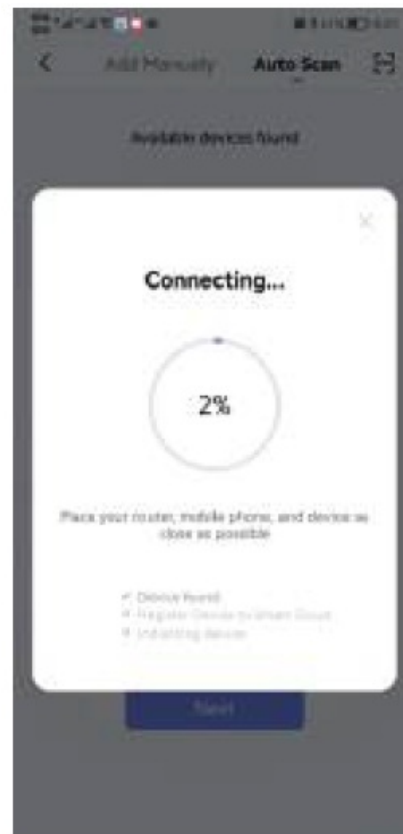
Add Manually Auto Scan

Available devices found

Connecting...

2%

Place your router, mobile phone, and device as close as possible

Device found
Register Device to Smart Cloud
Initializing device

Start